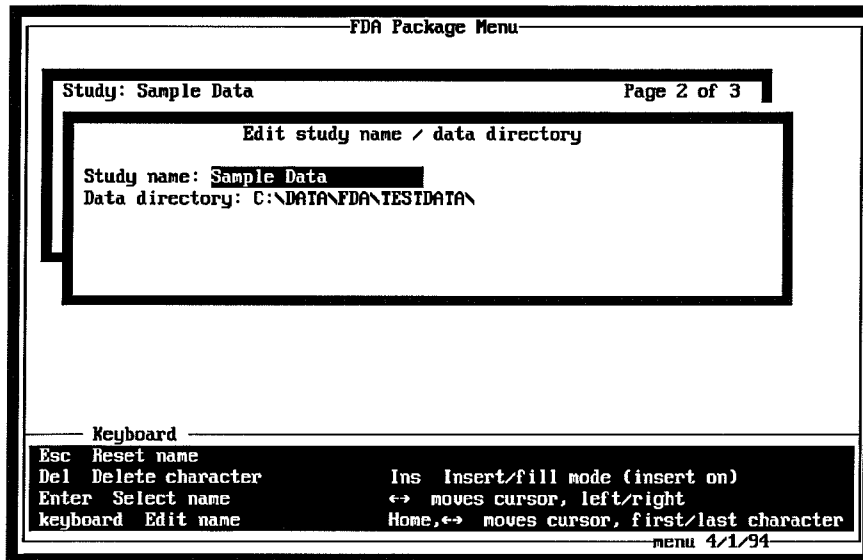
FDA Package Menu

Study: Sample Data

Page 2 of 3

Edit study name / data directory

Study name: Sample Data
Data directory: C:\DATA\FDA\TESTDATA\

Keyboard

Esc Reset name
Del Delete character
Enter Select name
keyboard Edit name

Ins Insert/fill mode (insert on)
↔ moves cursor, left/right
Home,↔ moves cursor, first/last character

menu 4/1/94